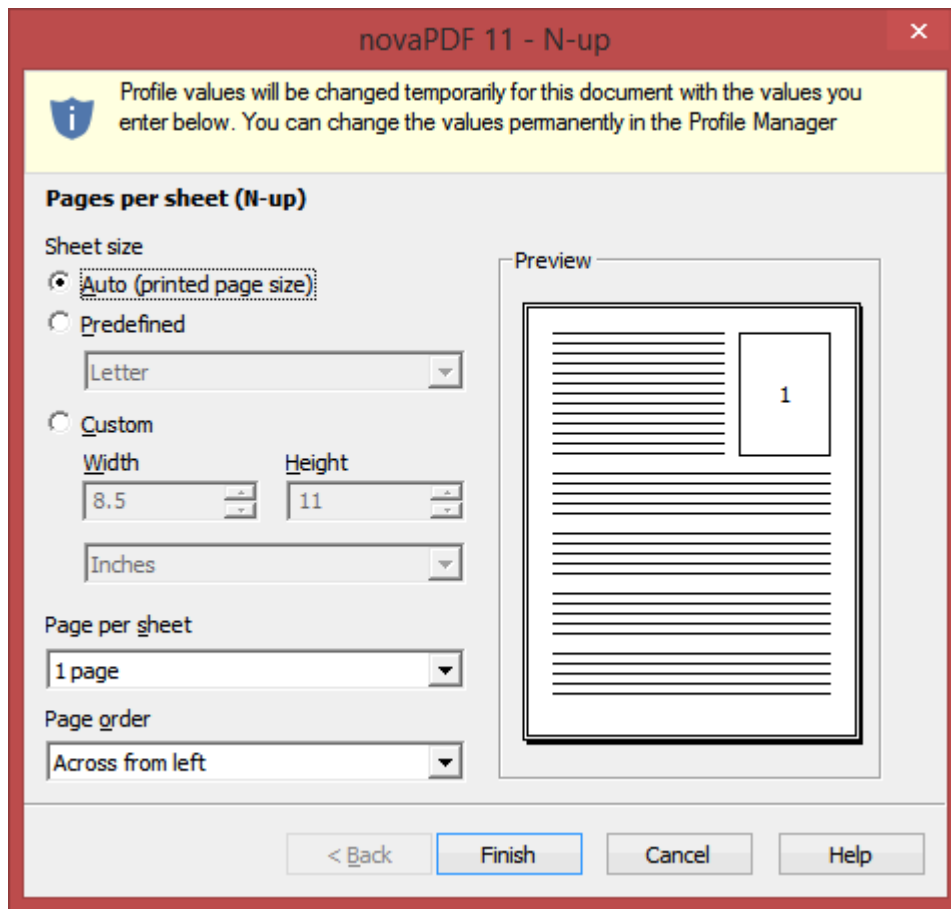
novaPDF 11 - N-up

Profile values will be changed temporarily for this document with the values you enter below. You can change the values permanently in the Profile Manager

Pages per sheet (N-up)

Sheet size

Auto (printed page size)

Predefined

Letter

Custom

Width

Height

8.5

11

Inches

Page per sheet

1 page

Page order

Across from left

Preview

1

< Back

Finish

Cancel

Help